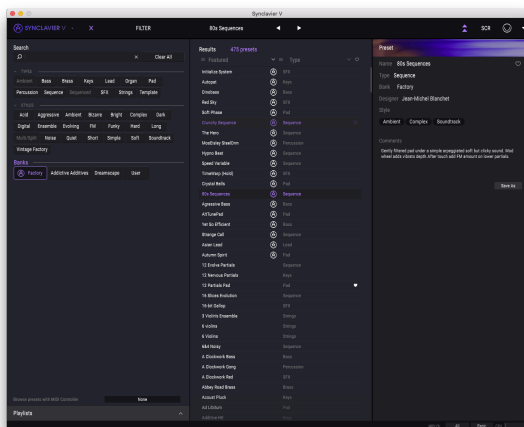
Synclavier V

SYNCLAVIER V ✕ FILTER 80s Sequences SCR

Search
✕ Clear All

TYPE
Ambient Bass Brass Keys Lead Organ Pad Percussion Sequence Sequencer SFX Strings Template

STYLE
Acid Aggressive Ambient Bizarre Bright Complex Dark Digital Ensemble Evolving FM Funky Hard Long Multi/Split Noise Quiet Short Simple Soft Soundtrack Vintage Factory

Banks
Factory Additive Additives Dreamscape User

Results 476 presents
Featured Type
Initialize System SFX
Autopst Keys
Drmbass Bass
Red Sky SFX
Soft Phase Pad
Eternity Sequence Sequence
The Hero Sequence
ModDelay BeatDrm Percussion
Hypno Beat Sequence
Speed Variable Sequence
TimeWarp (Hold) SFX
Crystal Bells Pad
80s Sequences Sequence
Agressive Bass Bass
AirTunePad Pad
Yet So Efficient Bass
Strange Call Sequence
Asian Lead Lead
Autumn Spirit Pad
12 Evolve Partials Sequence
12 Nervous Partials Keys
12 Partials Pad Pad
16 Blows Evolution Sequence
16-bit Gallop SFX
3 Violins Ensemble Strings
6 violins Strings
6 Violins Strings
664 Noisy Sequence
A Clockwork Bass Bass
A Clockwork Gong Percussion
A Clockwork Red SFX
Abbey Road Brass Brass
Acoust Pluck Keys
Ad Libitum Pad
Additive Hit Bass

Preset
Name 80s Sequences
Type Sequence
Bank Factory
Designer Jean-Michel Blanchet
Style
Ambient Complex Soundtrack

Comments
Gently filtered pad under a simple arpeggiated soft but clicky sound. Mod wheel adds vibrato depth. After touch add FM amount on lower partials.

Save As

Browse presets with MIDI Controller None

Playlists